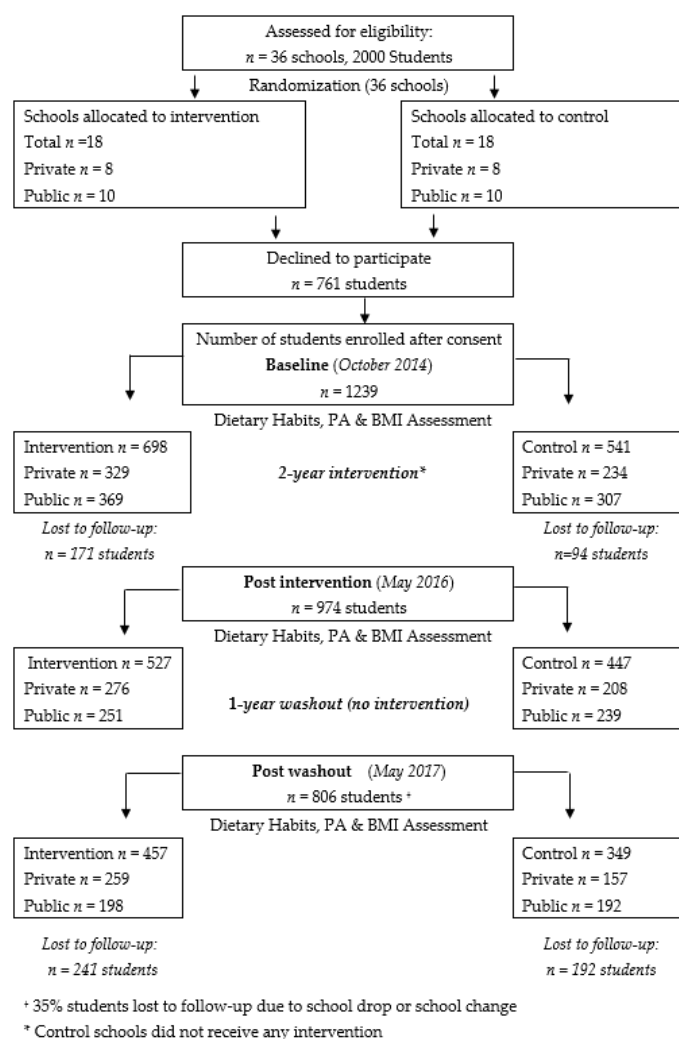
Assessed for eligibility:
$n$ = 36 schools, 2000 Students

Randomization (36 schools)

Schools allocated to intervention
Total $n$ =18
Private $n$ = 8
Public $n$ = 10

Schools allocated to control
Total $n$ = 18
Private $n$ = 8
Public $n$ = 10

Declined to participate
$n$ = 761 students

Number of students enrolled after consent
**Baseline** (*October 2014*)
$n$ = 1239

Dietary Habits, PA & BMI Assessment

Intervention $n$ = 698
Private $n$ = 329
Public $n$ = 369

*2-year intervention**

Control $n$ = 541
Private $n$ = 234
Public $n$ = 307

*Lost to follow-up:*
*$n$ = 171 students*

*Lost to follow-up:*
*n=94 students*

**Post intervention** (*May 2016*)
$n$ = 974 students

Dietary Habits, PA & BMI Assessment

Intervention $n$ = 527
Private $n$ = 276
Public $n$ = 251

**1-*year washout (no intervention)***

Control $n$ = 447
Private $n$ = 208
Public $n$ = 239

**Post washout** (*May 2017*)
$n$ = 806 students ⁺

Dietary Habits, PA & BMI Assessment

Intervention $n$ = 457
Private $n$ = 259
Public $n$ = 198

Control $n$ = 349
Private $n$ = 157
Public $n$ = 192

*Lost to follow-up:*
*$n$ = 241 students*

*Lost to follow-up:*
*$n$ = 192 students*

⁺ 35% students lost to follow-up due to school drop or school change
* Control schools did not receive any intervention